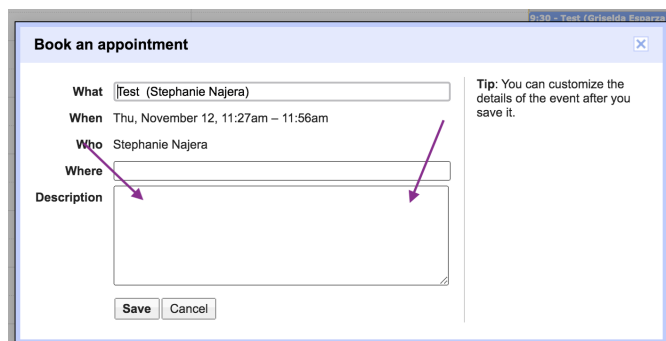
9:30 - Test (Griselda Esparza

Book an appointment

×

What Test (Stephanie Najera)

When Thu, November 12, 11:27am – 11:56am

Who Stephanie Najera

Where

Description

Save Cancel

Tip: You can customize the details of the event after you save it.